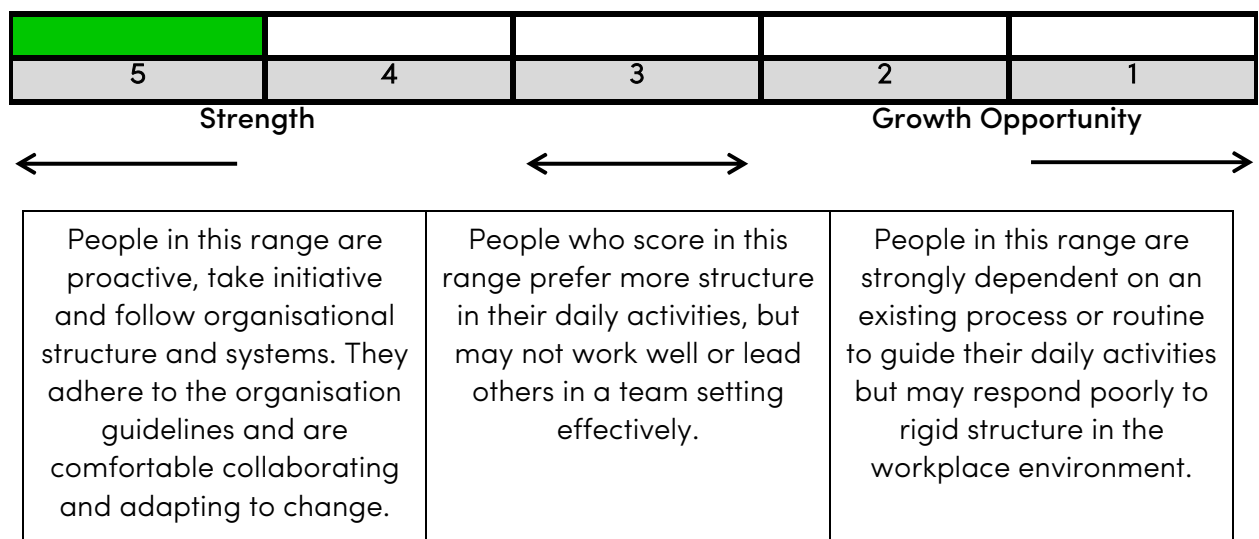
| 5 | 4 | 3 | 2 | 1 |
|---|---|---|---|---|

Strength

Growth Opportunity

| People in this range are proactive, take initiative and follow organisational structure and systems. They adhere to the organisation guidelines and are comfortable collaborating and adapting to change. | People who score in this range prefer more structure in their daily activities, but may not work well or lead others in a team setting effectively. | People in this range are strongly dependent on an existing process or routine to guide their daily activities but may respond poorly to rigid structure in the workplace environment. |
|---|---|---|